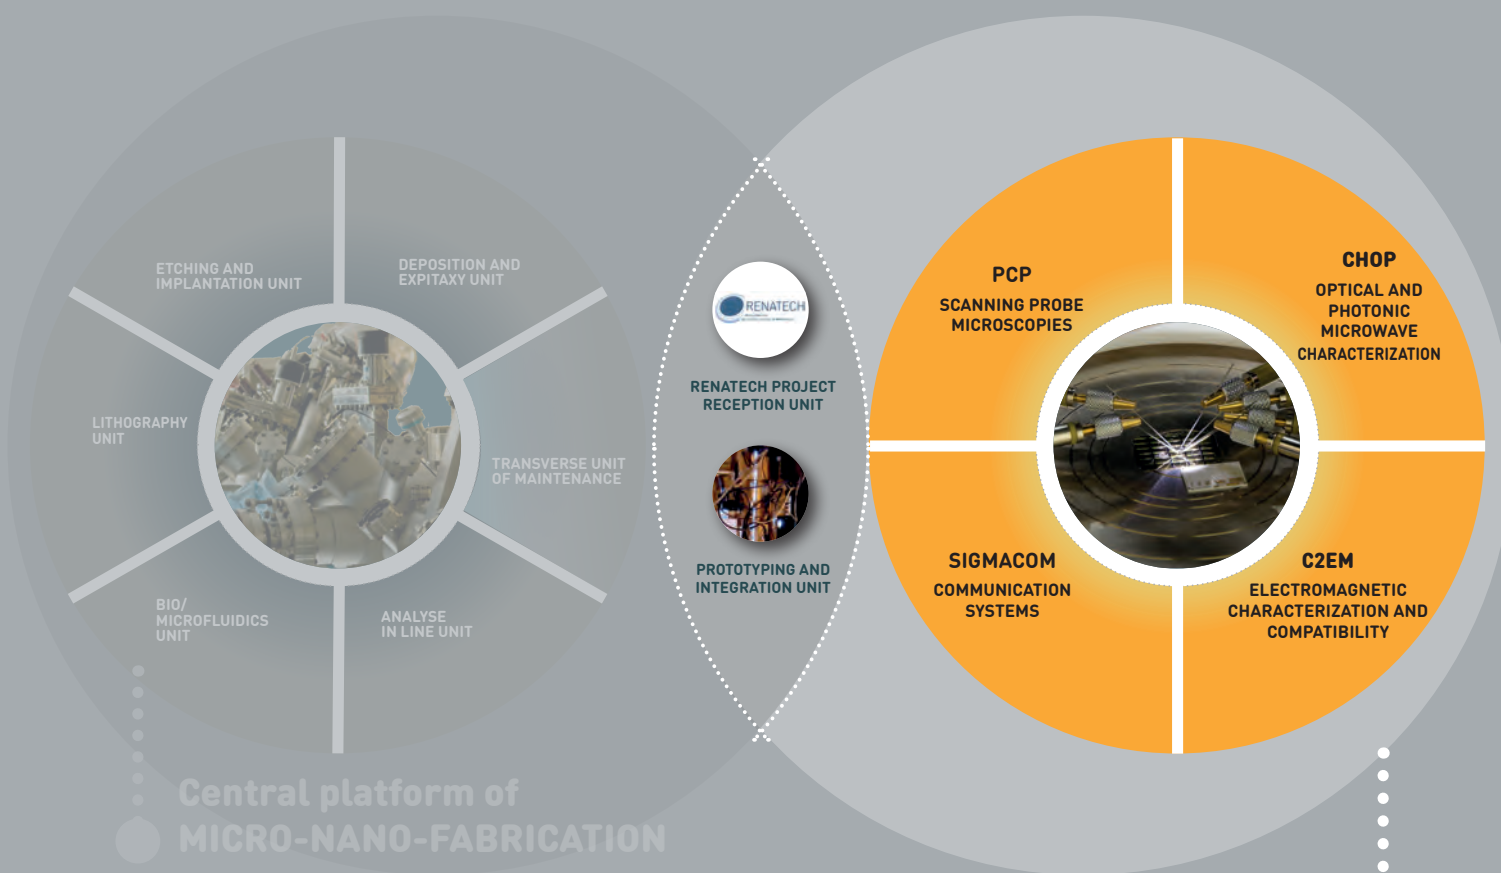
ETCHING AND IMPLANTATION UNIT

DEPOSITION AND EXPITAXY UNIT

LITHOGRAPHY UNIT

TRANSVERSE UNIT OF MAINTENANCE

BIO/ MICROFLUIDICS UNIT

ANALYSE IN LINE UNIT

Central platform of MICRO-NANO-FABRICATION

RENATECH

RENATECH PROJECT RECEPTION UNIT

PROTOTYPING AND INTEGRATION UNIT

PCP

SCANNING PROBE MICROSCOPIES

CHOP

OPTICAL AND PHOTONIC MICROWAVE CHARACTERIZATION

SIGMACOM

COMMUNICATION SYSTEMS

C2EM

ELECTROMAGNETIC CHARACTERIZATION AND COMPATIBILITY